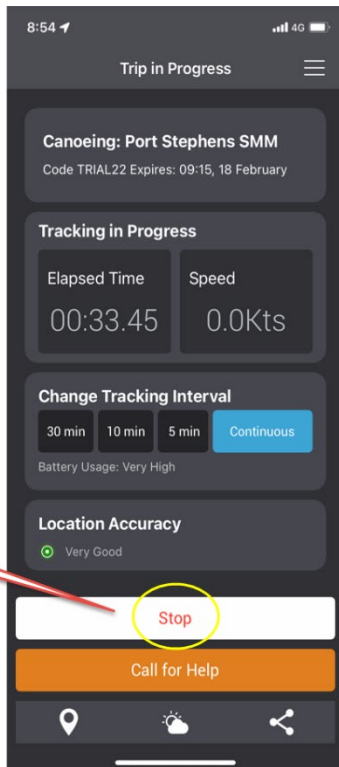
8:54

4G

Trip in Progress

Canoeing: Port Stephens SMM

Code TRIAL22 Expires: 09:15, 18 February

Tracking in Progress

Elapsed Time

00:33.45

Speed

0.0Kts

Change Tracking Interval

30 min

10 min

5 min

Continuous

Battery Usage: Very High

Location Accuracy

Very Good

Stop

Call for Help